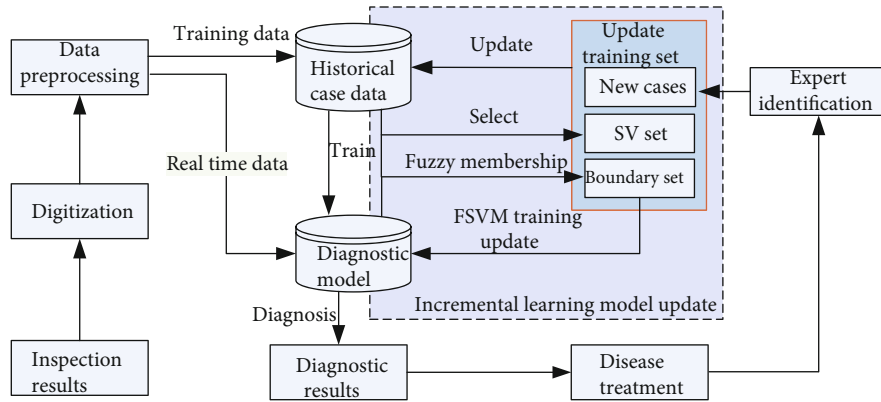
Data preprocessing

Training data

Historical case data

Update

Update training set

New cases

Expert identification

Select

SV set

Train

Real time data

Fuzzy membership

Boundary set

Digitization

FSVM training update

Diagnostic model

Incremental learning model update

Diagnosis

Inspection results

Diagnostic results

Disease treatment